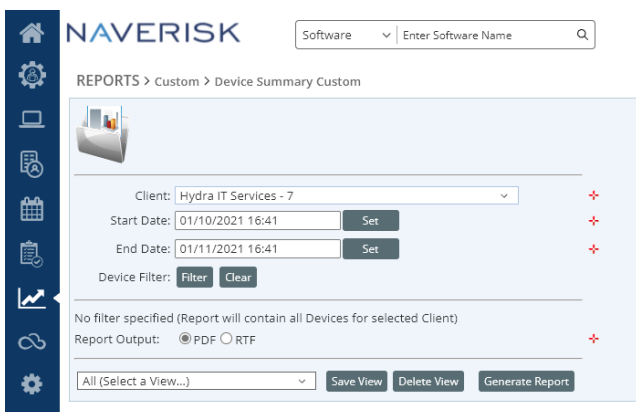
NAVERISK

Software
Enter Software Name

REPORTS > Custom > Device Summary Custom

Client: Hydra IT Services - 7

Start Date: 01/10/2021 16:41 Set

End Date: 01/11/2021 16:41 Set

Device Filter: Filter Clear

No filter specified (Report will contain all Devices for selected Client)

Report Output: PDF RTF

All (Select a View...)

Save View Delete View Generate Report